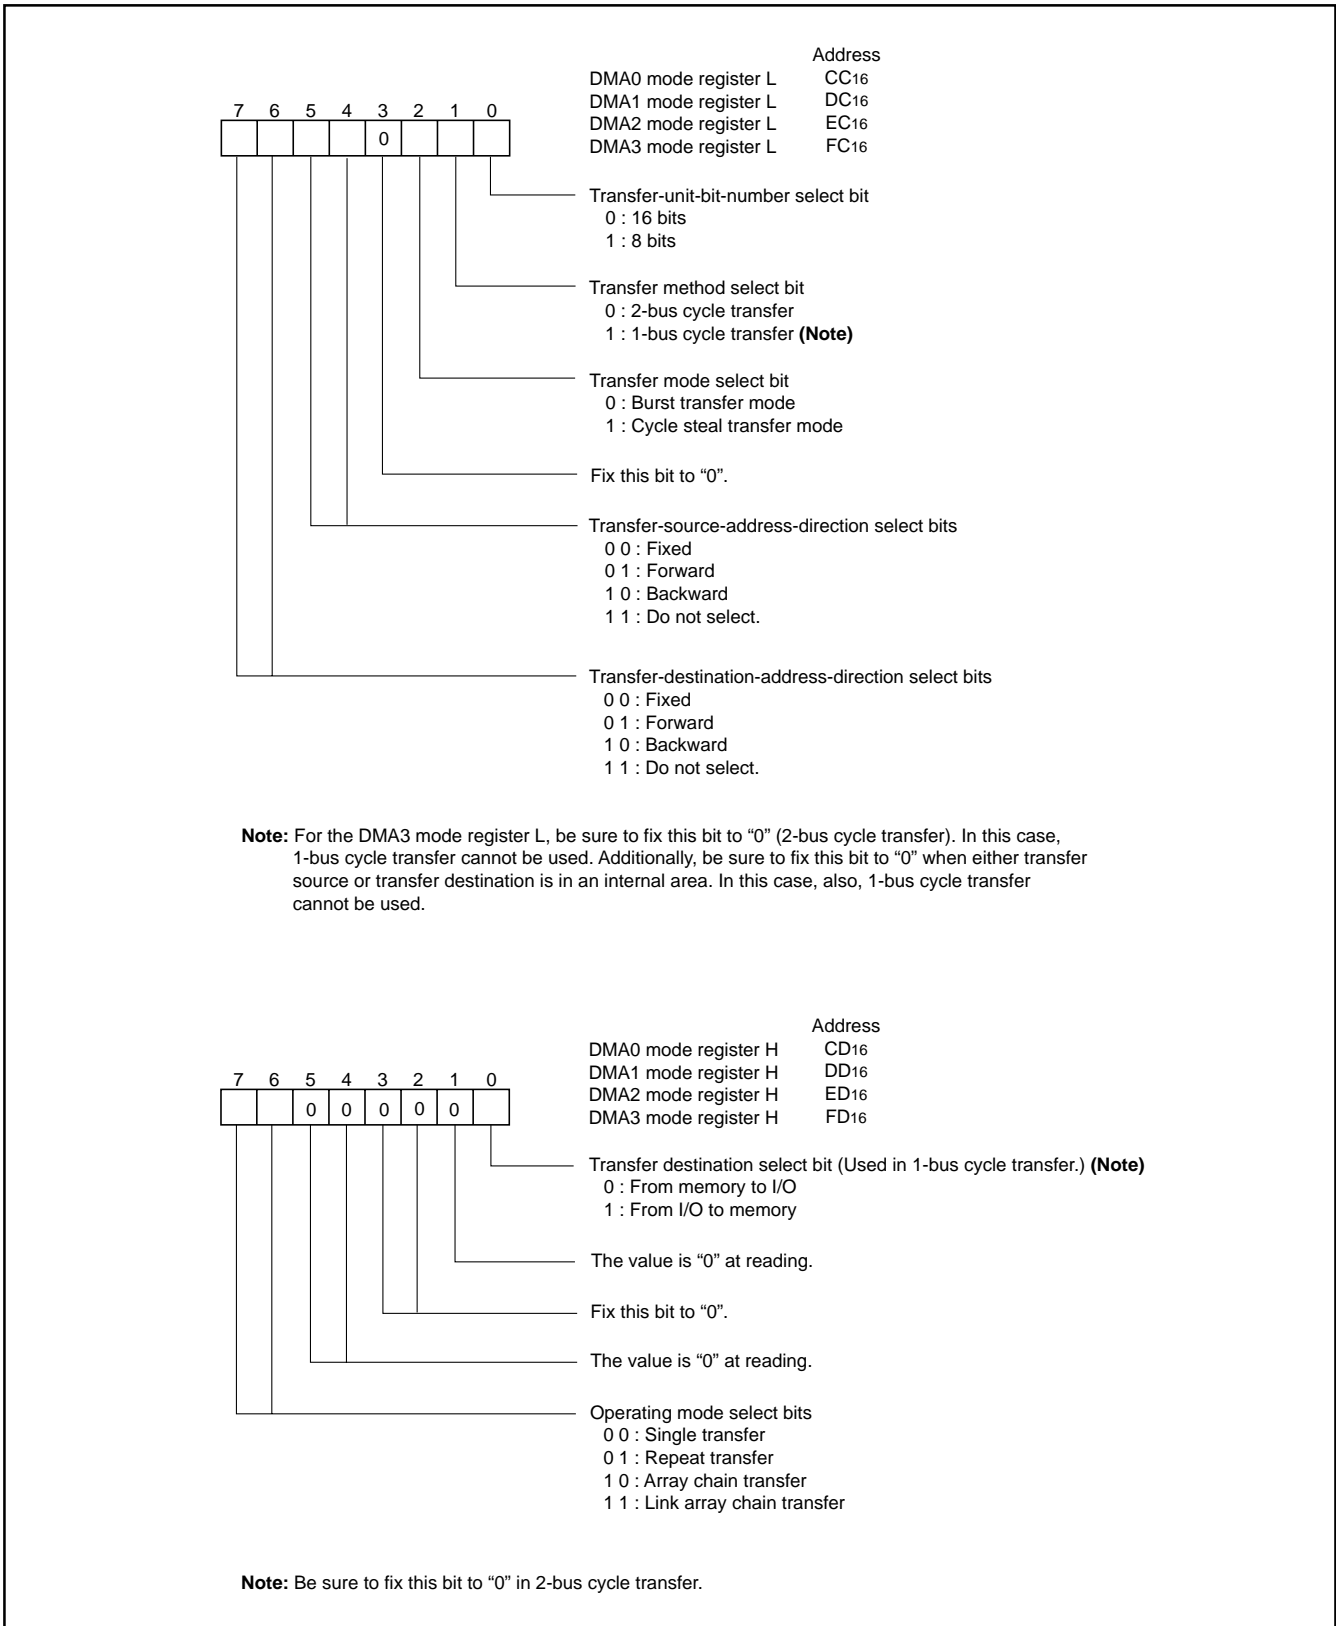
7 6 5 4 3 2 1 0

0

Address
DMA0 mode register L $CC_{16}$
DMA1 mode register L $DC_{16}$
DMA2 mode register L $EC_{16}$
DMA3 mode register L $FC_{16}$

Transfer-unit-bit-number select bit
0 : 16 bits
1 : 8 bits

Transfer method select bit
0 : 2-bus cycle transfer
1 : 1-bus cycle transfer **(Note)**

Transfer mode select bit
0 : Burst transfer mode
1 : Cycle steal transfer mode

Fix this bit to “0”.

Transfer-source-address-direction select bits
0 0 : Fixed
0 1 : Forward
1 0 : Backward
1 1 : Do not select.

Transfer-destination-address-direction select bits
0 0 : Fixed
0 1 : Forward
1 0 : Backward
1 1 : Do not select.

**Note:** For the DMA3 mode register L, be sure to fix this bit to “0” (2-bus cycle transfer). In this case, 1-bus cycle transfer cannot be used. Additionally, be sure to fix this bit to “0” when either transfer source or transfer destination is in an internal area. In this case, also, 1-bus cycle transfer cannot be used.

7 6 5 4 3 2 1 0

0 0 0 0 0

Address
DMA0 mode register H $CD_{16}$
DMA1 mode register H $DD_{16}$
DMA2 mode register H $ED_{16}$
DMA3 mode register H $FD_{16}$

Transfer destination select bit (Used in 1-bus cycle transfer.) **(Note)**
0 : From memory to I/O
1 : From I/O to memory

The value is “0” at reading.

Fix this bit to “0”.

The value is “0” at reading.

Operating mode select bits
0 0 : Single transfer
0 1 : Repeat transfer
1 0 : Array chain transfer
1 1 : Link array chain transfer

**Note:** Be sure to fix this bit to “0” in 2-bus cycle transfer.